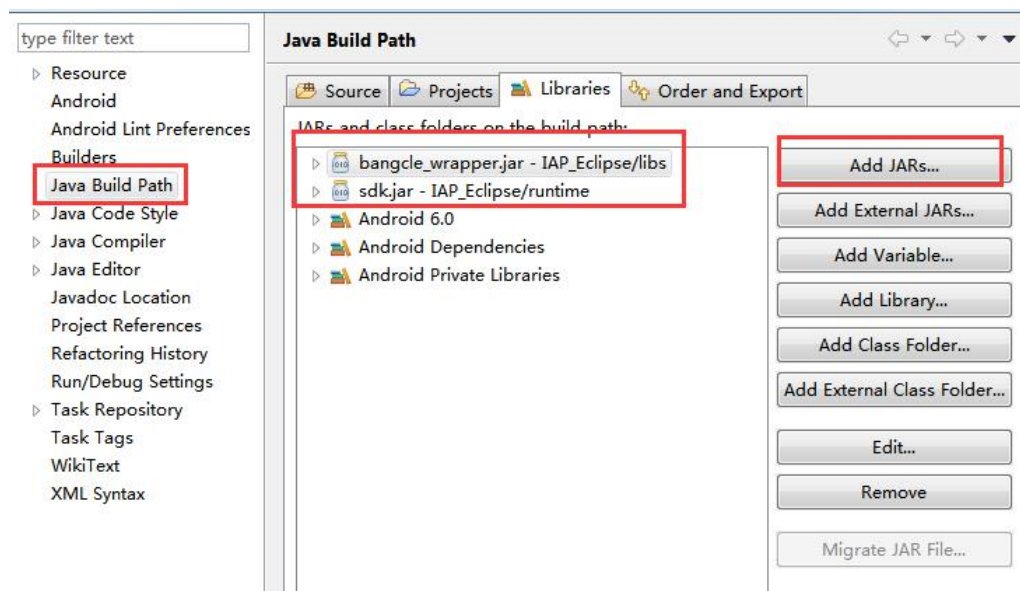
type filter text

Resource
Android
Android Lint Preferences
Builders
Java Build Path
Java Code Style
Java Compiler
Java Editor
Javadoc Location
Project References
Refactoring History
Run/Debug Settings
Task Repository
Task Tags
WikiText
XML Syntax

Java Build Path

Source
Projects
Libraries
Order and Export

JARs and class folders on the build path:

bangcle_wrapper.jar - IAP_Eclipse/libs
sdk.jar - IAP_Eclipse/runtime
Android 6.0
Android Dependencies
Android Private Libraries

Add JARs...
Add External JARs...
Add Variable...
Add Library...
Add Class Folder...
Add External Class Folder...
Edit...
Remove
Migrate JAR File...